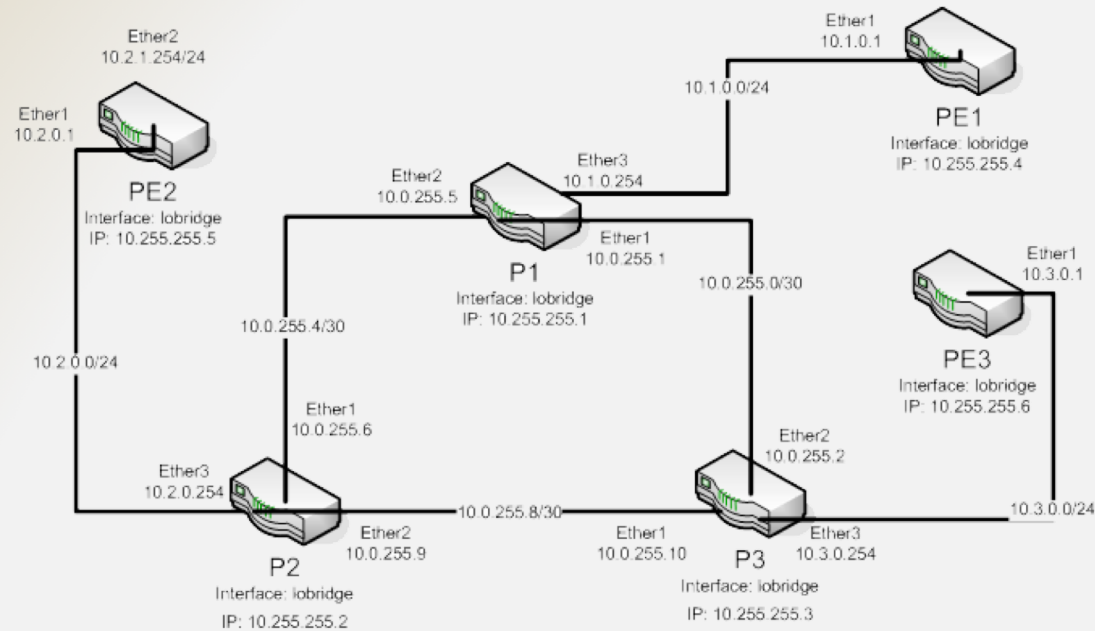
Ether2
10.2.1.254/24

Ether1
10.1.0.1

10.1.0.0/24

PE1
Interface: lobridge
IP: 10.255.255.4

Ether1
10.2.0.1

PE2
Interface: lobridge
IP: 10.255.255.5

Ether2
10.0.255.5

Ether3
10.1.0.254

Ether1
10.0.255.1

P1
Interface: lobridge
IP: 10.255.255.1

10.0.255.0/30

Ether1
10.3.0.1

PE3
Interface: lobridge
IP: 10.255.255.6

10.0.255.4/30

10.2.0.0/24

Ether1
10.0.255.6

Ether2
10.0.255.2

Ether3
10.2.0.254

10.0.255.8/30

10.3.0.0/24

Ether2
10.0.255.9

Ether1
10.0.255.10

Ether3
10.3.0.254

P2
Interface: lobridge
IP: 10.255.255.2

P3
Interface: lobridge
IP: 10.255.255.3